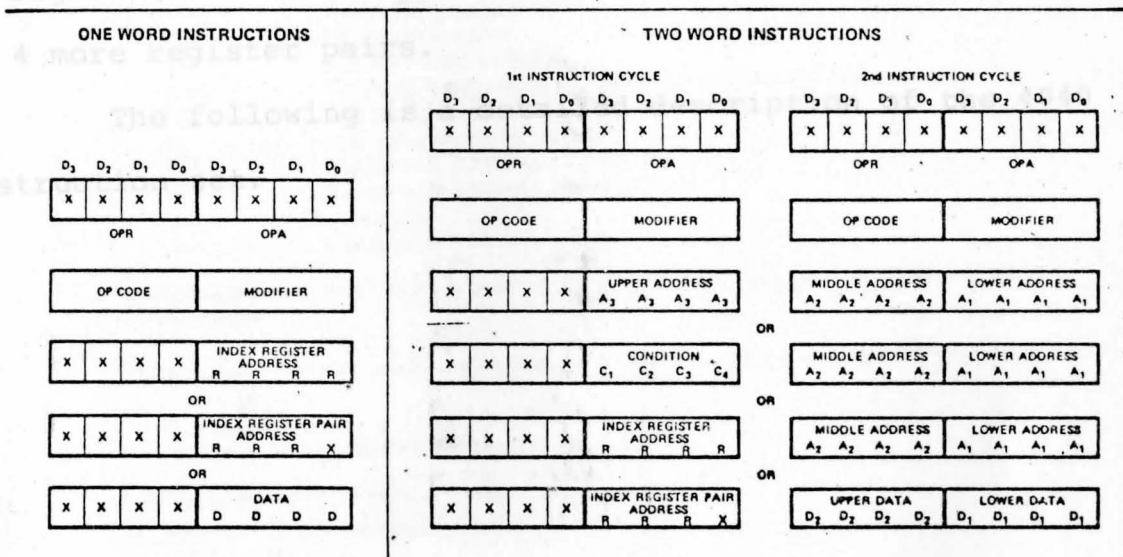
4 more register pairs.

The following is a brief description of the 4004 instruction set:

ONE WORD INSTRUCTIONS

| $D_3$ | $D_2$ | $D_1$ | $D_0$ | $D_3$ | $D_2$ | $D_1$ | $D_0$ |
|---|---|---|---|---|---|---|---|
| X | X | X | X | X | X | X | X |

OPR OPA

OP CODE | MODIFIER

X X X X | INDEX REGISTER ADDRESS R R R R

OR

X X X X | INDEX REGISTER PAIR ADDRESS R R R X

OR

X X X X | DATA D D D D

TWO WORD INSTRUCTIONS

1st INSTRUCTION CYCLE

| $D_3$ | $D_2$ | $D_1$ | $D_0$ | $D_3$ | $D_2$ | $D_1$ | $D_0$ |
|---|---|---|---|---|---|---|---|
| X | X | X | X | X | X | X | X |

OPR OPA

OP CODE | MODIFIER

X X X X | UPPER ADDRESS $A_3$ $A_3$ $A_3$ $A_3$

X X X X | CONDITION $C_1$ $C_2$ $C_3$ $C_4$

X X X X | INDEX REGISTER ADDRESS R R R R

X X X X | INDEX REGISTER PAIR ADDRESS R R R X

2nd INSTRUCTION CYCLE

| $D_3$ | $D_2$ | $D_1$ | $D_0$ | $D_3$ | $D_2$ | $D_1$ | $D_0$ |
|---|---|---|---|---|---|---|---|
| X | X | X | X | X | X | X | X |

OPR OPA

OP CODE | MODIFIER

MIDDLE ADDRESS $A_2$ $A_2$ $A_2$ $A_2$ | LOWER ADDRESS $A_1$ $A_1$ $A_1$ $A_1$

OR

MIDDLE ADDRESS $A_2$ $A_2$ $A_2$ $A_2$ | LOWER ADDRESS $A_1$ $A_1$ $A_1$ $A_1$

OR

MIDDLE ADDRESS $A_2$ $A_2$ $A_2$ $A_2$ | LOWER ADDRESS $A_1$ $A_1$ $A_1$ $A_1$

OR

UPPER DATA $D_2$ $D_2$ $D_2$ $D_2$ | LOWER DATA $D_1$ $D_1$ $D_1$ $D_1$